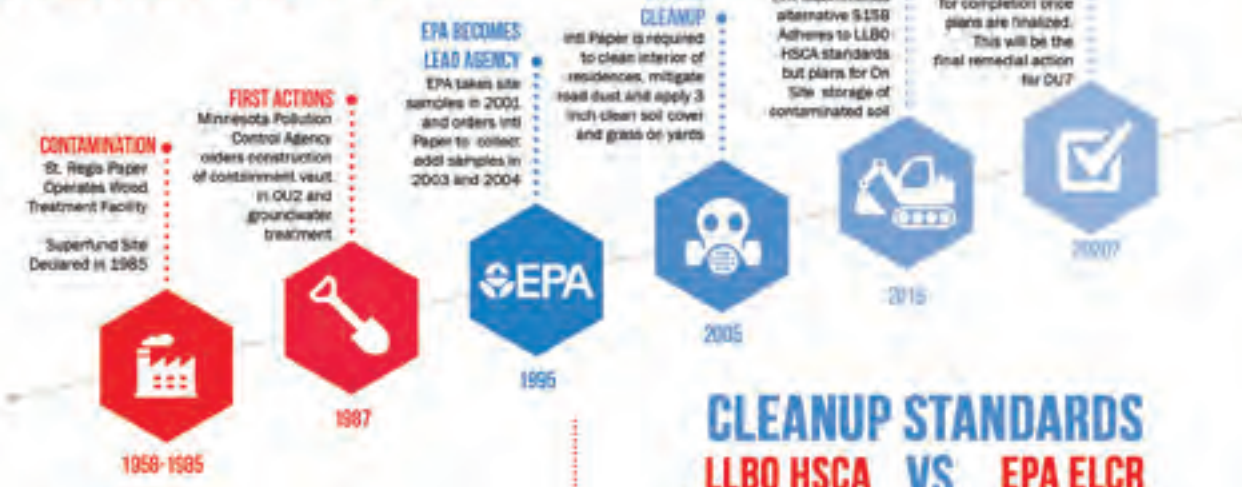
CONTAMINATION
St. Regis Paper Operates Wood Treatment Facility

Superfund Site Declared in 1985

1958-1985

FIRST ACTIONS
Minnesota Pollution Control Agency orders construction of containment vault in OU2 and groundwater treatment

1987

EPA BECOMES LEAD AGENCY
EPA takes site samples in 2001 and orders Intl Paper to collect addl samples in 2003 and 2004

EPA

1995

CLEANUP
Intl Paper is required to clean interior of residences, mitigate road dust and apply 3 inch clean soil cover and grass on yards

2005

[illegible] alternative $15B Adheres to LLBO HSCA standards but plans for On Site storage of contaminated soil

2015

for completion once plans are finalized. This will be the final remedial action for OU?

2020?

CLEANUP STANDARDS
LLBO HSCA VS EPA ELCR